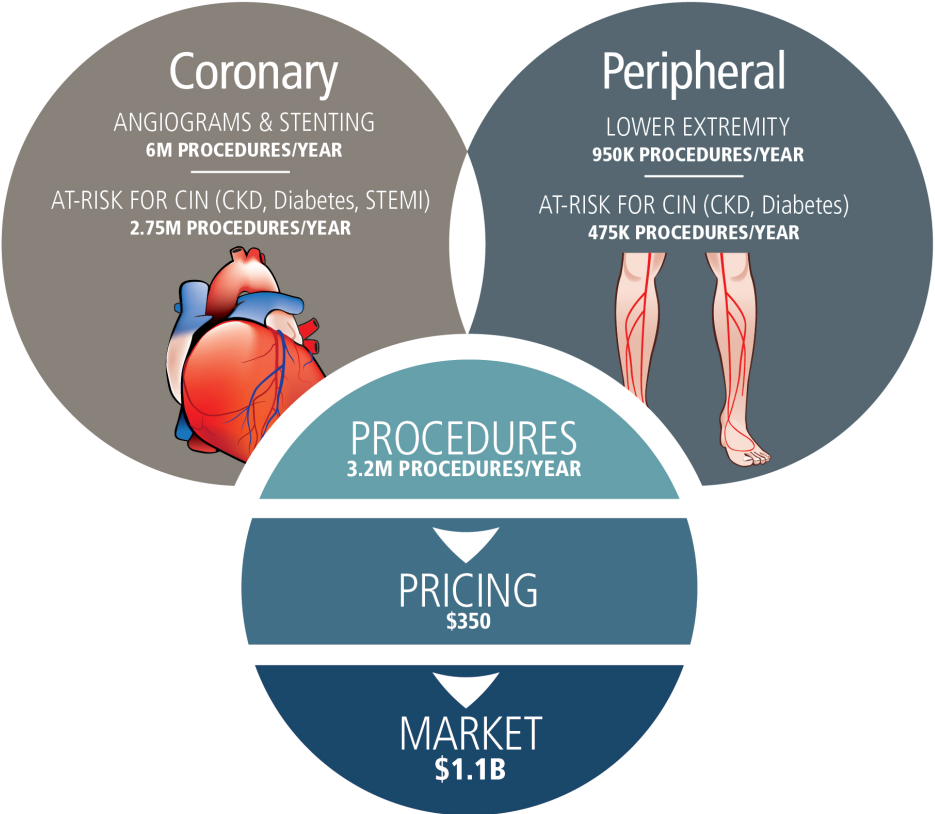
Coronary

ANGIOGRAMS & STENTING
6M PROCEDURES/YEAR

AT-RISK FOR CIN (CKD, Diabetes, STEMI)
2.75M PROCEDURES/YEAR

Peripheral

LOWER EXTREMITY
950K PROCEDURES/YEAR

AT-RISK FOR CIN (CKD, Diabetes)
475K PROCEDURES/YEAR

PROCEDURES
3.2M PROCEDURES/YEAR

PRICING
$350

MARKET
$1.1B